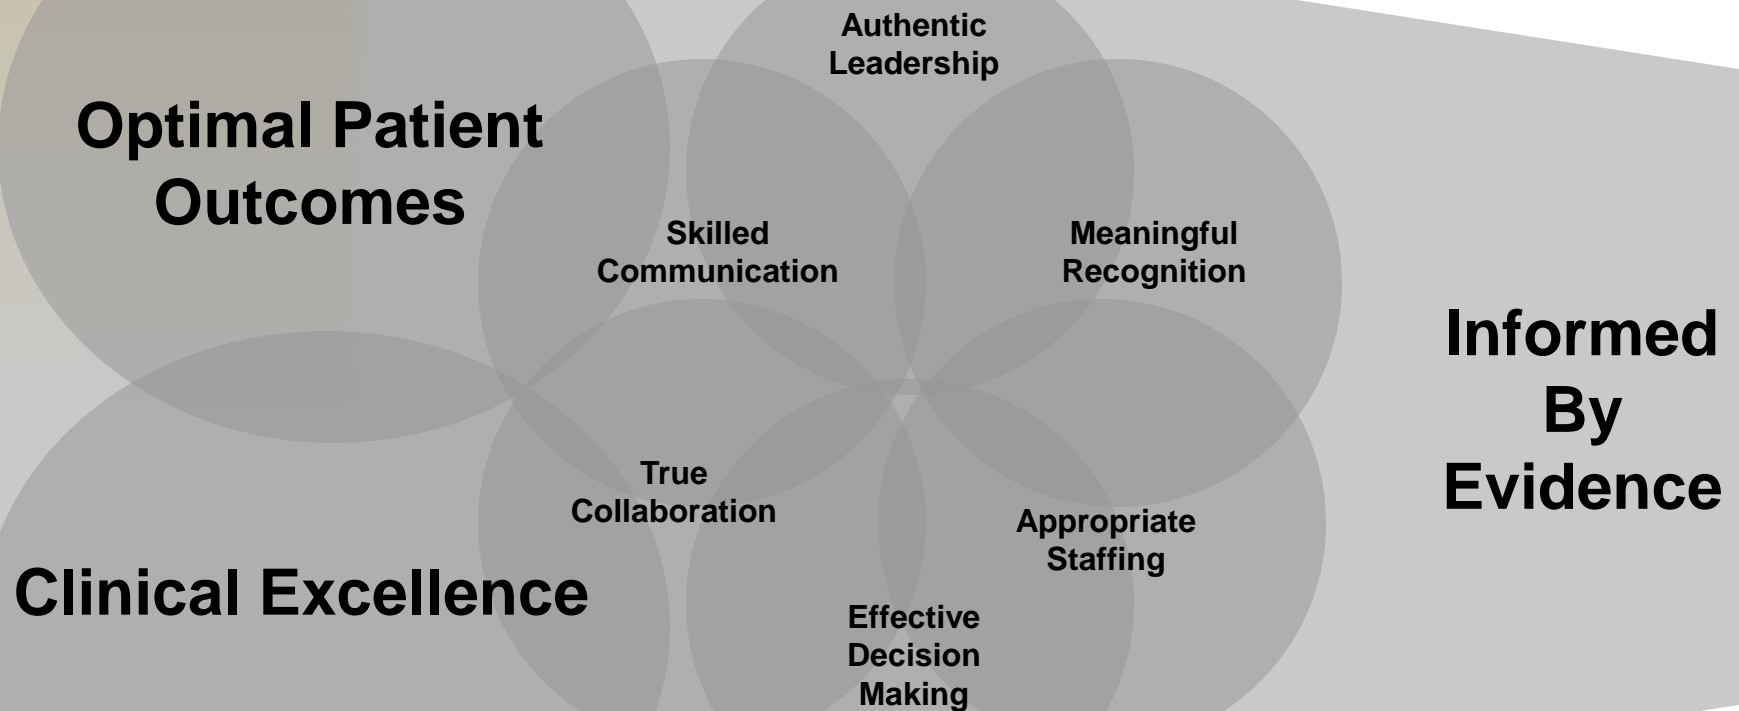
Authentic Leadership

Optimal Patient Outcomes

Skilled Communication

Meaningful Recognition

Informed By Evidence

True Collaboration

Appropriate Staffing

Clinical Excellence

Effective Decision Making